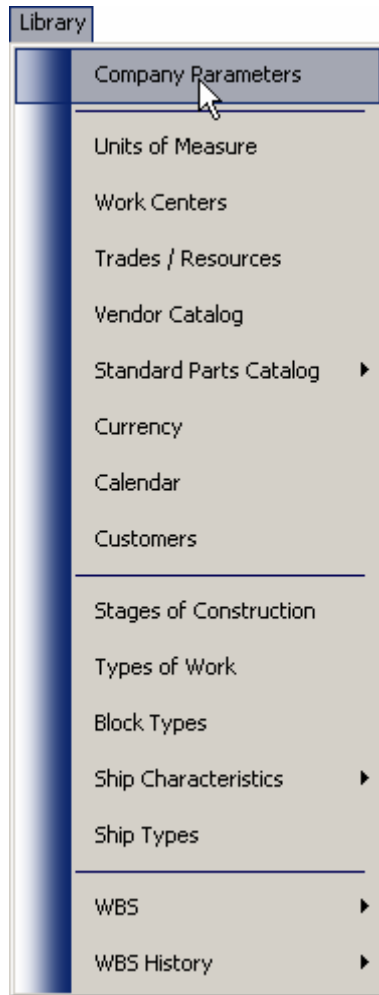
Library

Company Parameters

Units of Measure

Work Centers

Trades / Resources

Vendor Catalog

Standard Parts Catalog

Currency

Calendar

Customers

Stages of Construction

Types of Work

Block Types

Ship Characteristics

Ship Types

WBS

WBS History